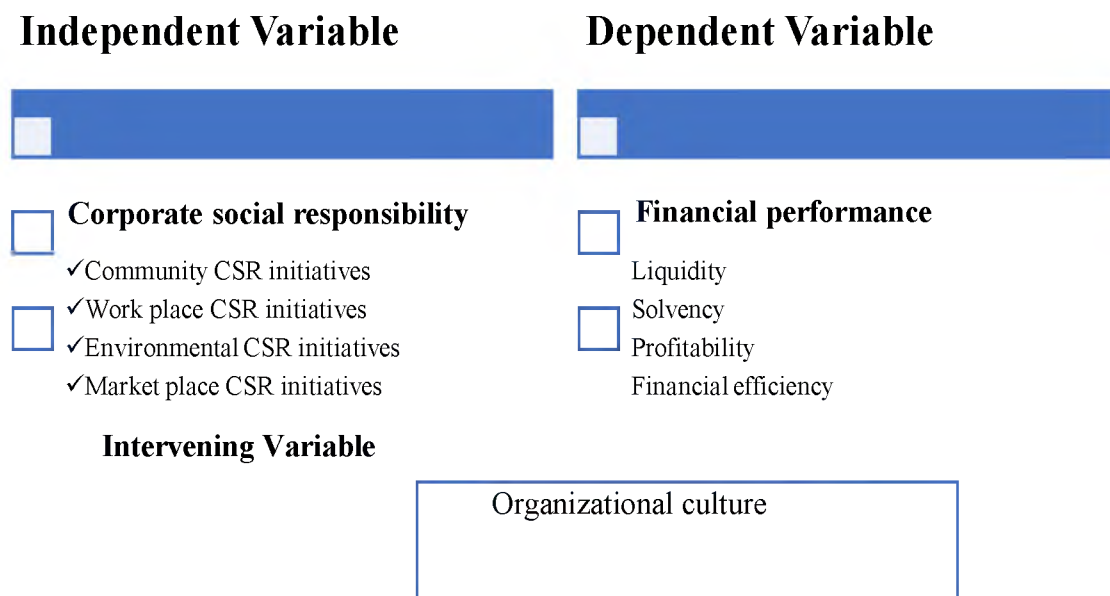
Independent Variable

Dependent Variable

Corporate social responsibility

✓Community CSR initiatives

✓Work place CSR initiatives

✓Environmental CSR initiatives

✓Market place CSR initiatives

Financial performance

Liquidity

Solvency

Profitability

Financial efficiency

Intervening Variable

Organizational culture